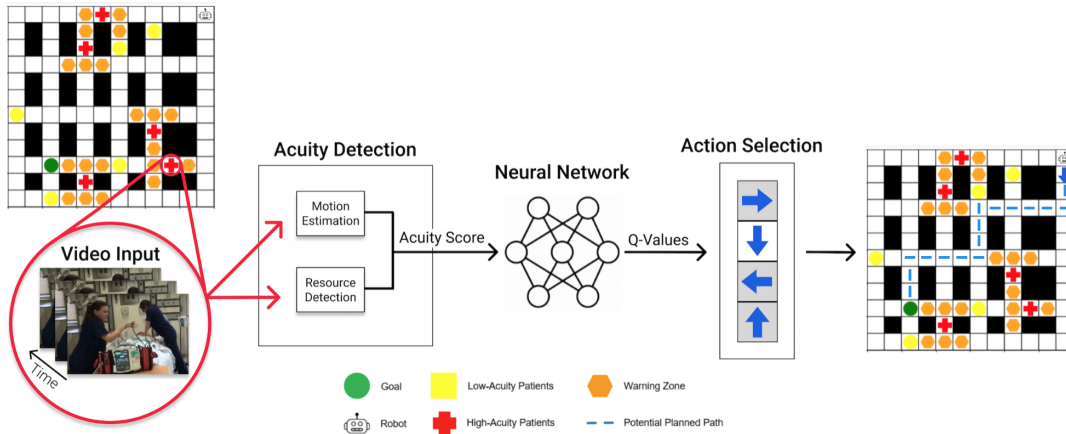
Video Input

Time

Acuity Detection

Motion Estimation

Resource Detection

Acuity Score

Neural Network

Q-Values

Action Selection

Goal

Low-Acuity Patients

Warning Zone

Robot

High-Acuity Patients

Potential Planned Path